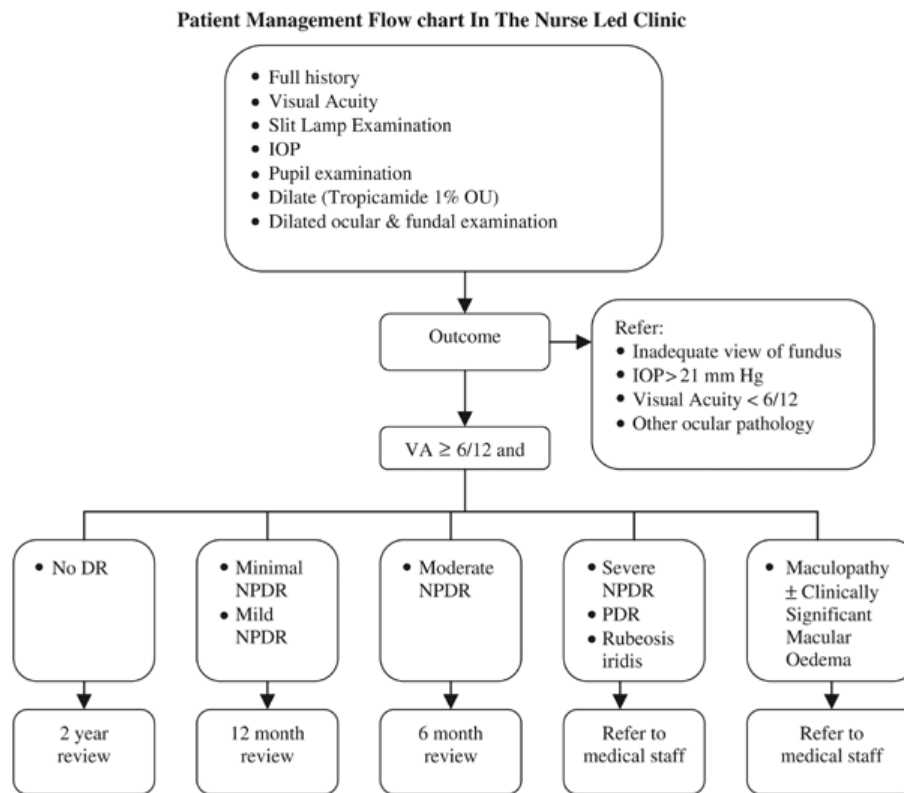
Patient Management Flow chart In The Nurse Led Clinic

- Full history
- Visual Acuity
- Slit Lamp Examination
- IOP
- Pupil examination
- Dilate (Tropicamide 1% OU)
- Dilated ocular & fundal examination

Outcome

Refer:
- Inadequate view of fundus
- IOP> 21 mm Hg
- Visual Acuity < 6/12
- Other ocular pathology

VA $\geq$ 6/12 and

- No DR

2 year review

- Minimal NPDR
- Mild NPDR

12 month review

- Moderate NPDR

6 month review

- Severe NPDR
- PDR
- Rubeosis iridis

Refer to medical staff

- Maculopathy $\pm$ Clinically Significant Macular Oedema

Refer to medical staff